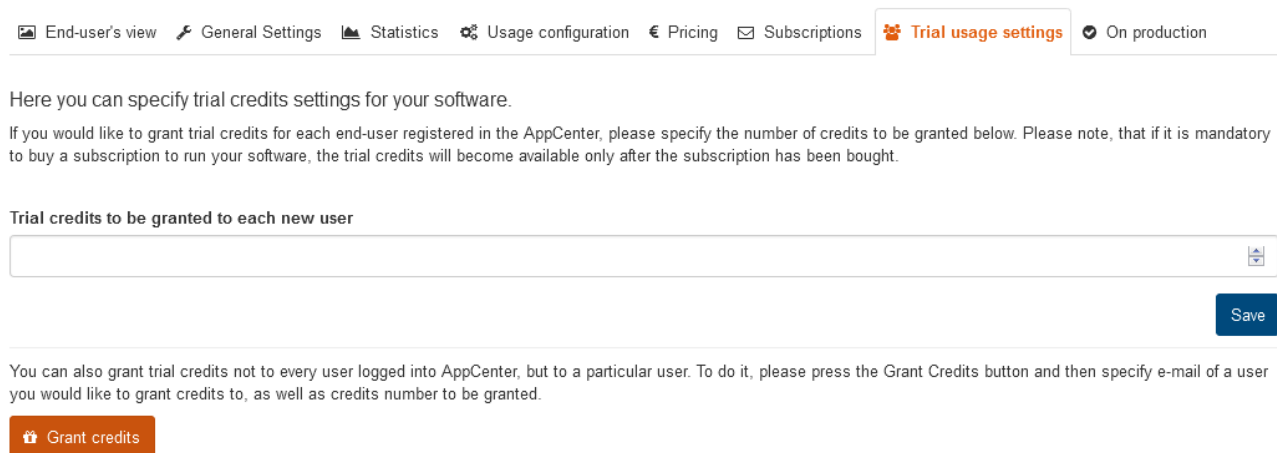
End-user's view General Settings Statistics Usage configuration € Pricing Subscriptions Trial usage settings On production

Here you can specify trial credits settings for your software.

If you would like to grant trial credits for each end-user registered in the AppCenter, please specify the number of credits to be granted below. Please note, that if it is mandatory to buy a subscription to run your software, the trial credits will become available only after the subscription has been bought.

Trial credits to be granted to each new user

Save

You can also grant trial credits not to every user logged into AppCenter, but to a particular user. To do it, please press the Grant Credits button and then specify e-mail of a user you would like to grant credits to, as well as credits number to be granted.

Grant credits